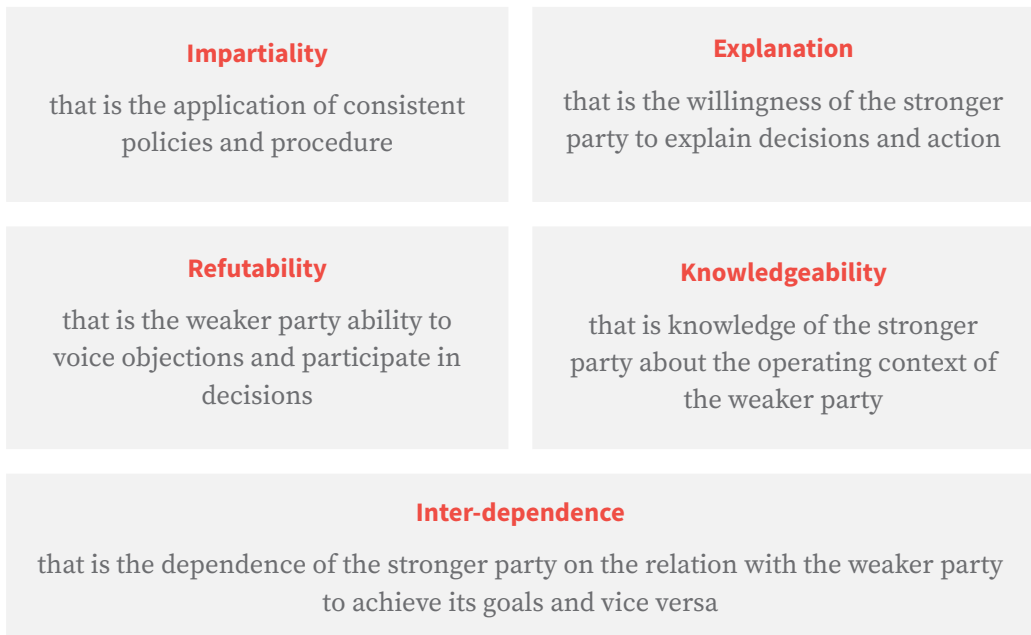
Impartiality

that is the application of consistent policies and procedure

Explanation

that is the willingness of the stronger party to explain decisions and action

Refutability

that is the weaker party ability to voice objections and participate in decisions

Knowledgeability

that is knowledge of the stronger party about the operating context of the weaker party

Inter-dependence

that is the dependence of the stronger party on the relation with the weaker party to achieve its goals and vice versa